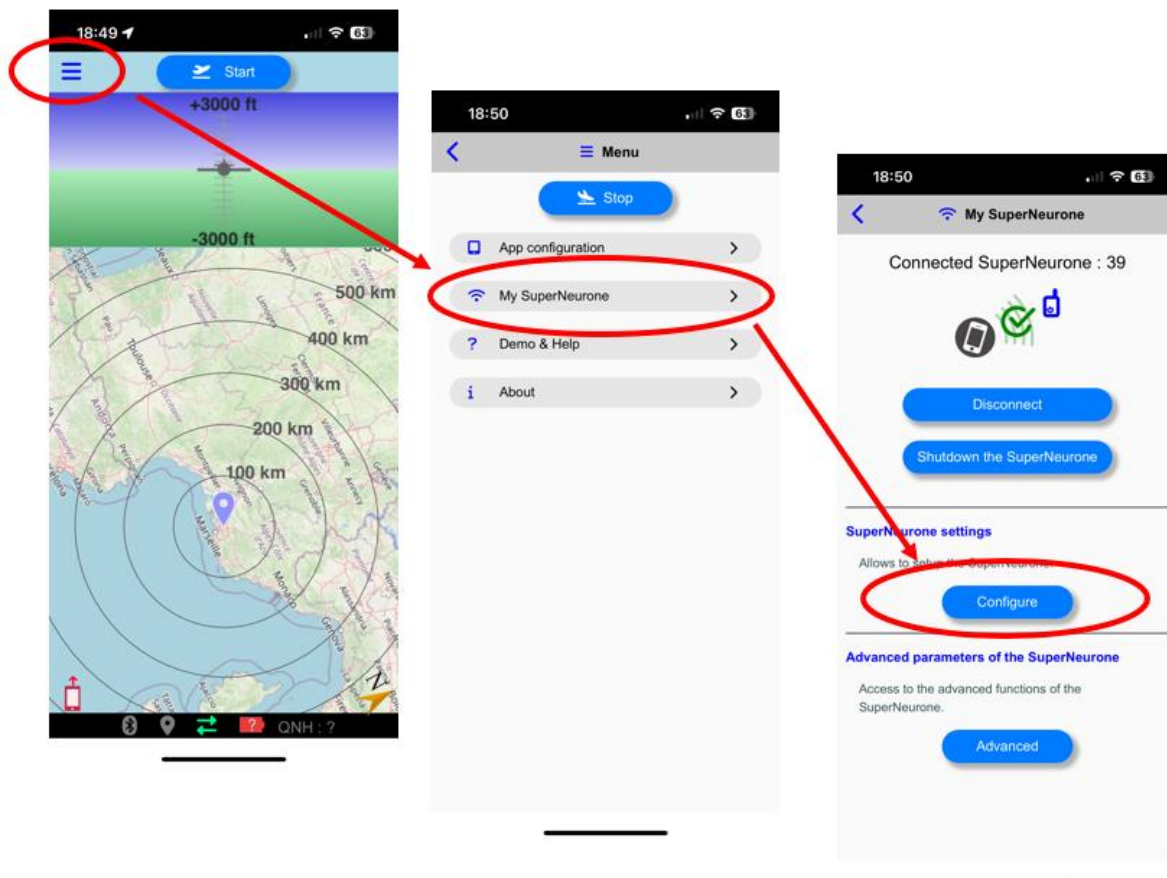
18:49

Start

+3000 ft

-3000 ft

500 km

400 km

300 km

200 km

100 km

QNH : ?

18:50

Menu

Stop

App configuration

My SuperNeurone

Demo & Help

About

18:50

My SuperNeurone

Connected SuperNeurone : 39

Disconnect

Shutdown the SuperNeurone

SuperNeurone settings

Allows to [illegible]

Configure

Advanced parameters of the SuperNeurone

Access to the advanced functions of the SuperNeurone.

Advanced